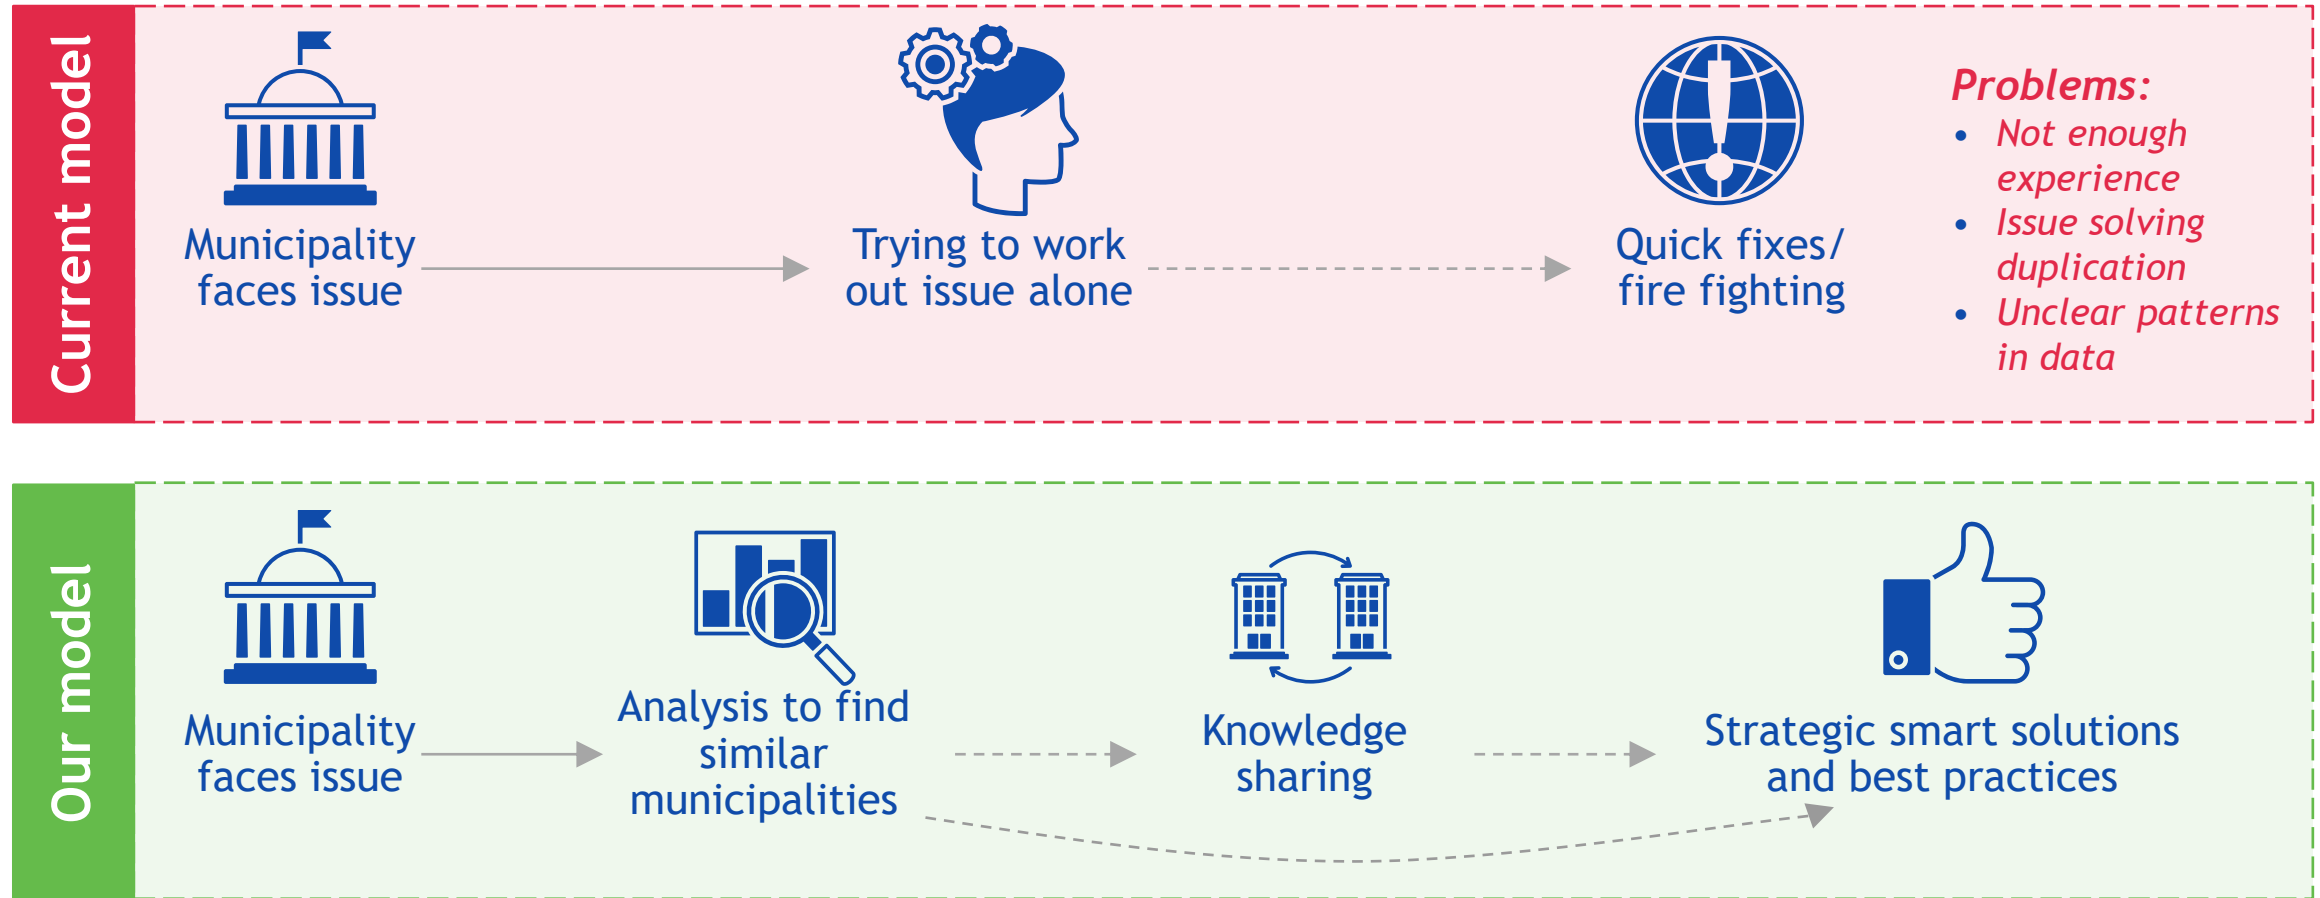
Current model

Municipality faces issue

Trying to work out issue alone

Quick fixes/ fire fighting

Problems:
- Not enough experience
- Issue solving duplication
- Unclear patterns in data

Our model

Municipality faces issue

Analysis to find similar municipalities

Knowledge sharing

Strategic smart solutions and best practices